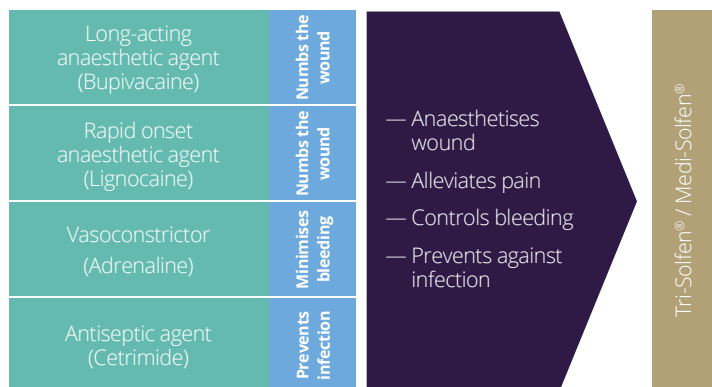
Long-acting anaesthetic agent (Bupivacaine)

Numbs the wound

Rapid onset anaesthetic agent (Lignocaine)

Numbs the wound

Vasoconstrictor (Adrenaline)

Minimises bleeding

Antiseptic agent (Cetrimide)

Prevents infection

— Anaesthetises wound

— Alleviates pain

— Controls bleeding

— Prevents against infection

Tri-Solfen® / Medi-Solfen®